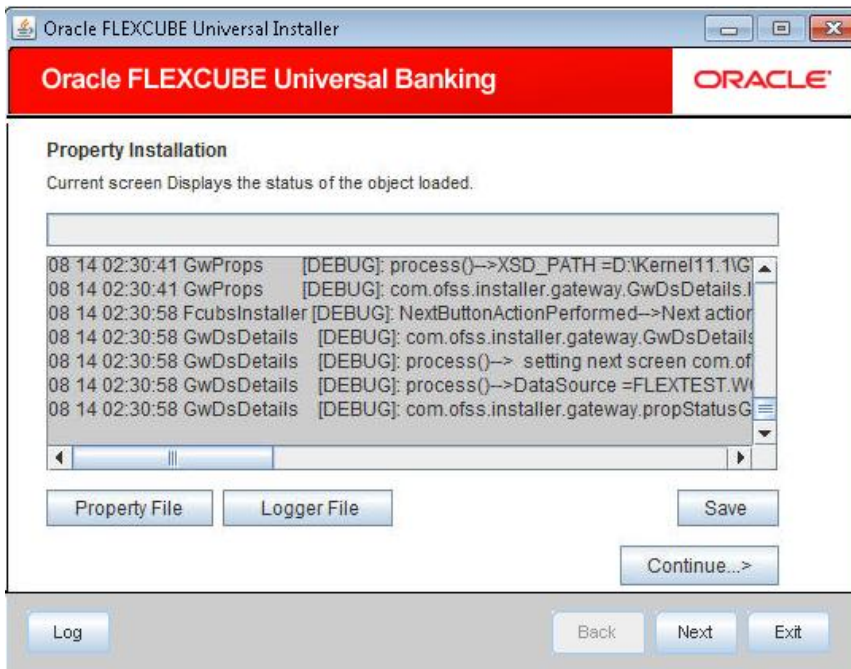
Oracle FLEXCUBE Universal Installer

Oracle FLEXCUBE Universal Banking

ORACLE

Property Installation

Current screen Displays the status of the object loaded.

08 14 02:30:41 GwProps [DEBUG]: process()-->XSD_PATH =D:\Kernel11.1\G
08 14 02:30:41 GwProps [DEBUG]: com.ofss.installer.gateway.GwDsDetails.I
08 14 02:30:58 FcubsInstaller [DEBUG]: NextButtonActionPerformed-->Next actior
08 14 02:30:58 GwDsDetails [DEBUG]: com.ofss.installer.gateway.GwDsDetails
08 14 02:30:58 GwDsDetails [DEBUG]: process()--> setting next screen com.of
08 14 02:30:58 GwDsDetails [DEBUG]: process()-->DataSource =FLEXTEST.W
08 14 02:30:58 GwDsDetails [DEBUG]: com.ofss.installer.gateway.propStatusG

Property File

Logger File

Save

Continue...>

Log

Back

Next

Exit